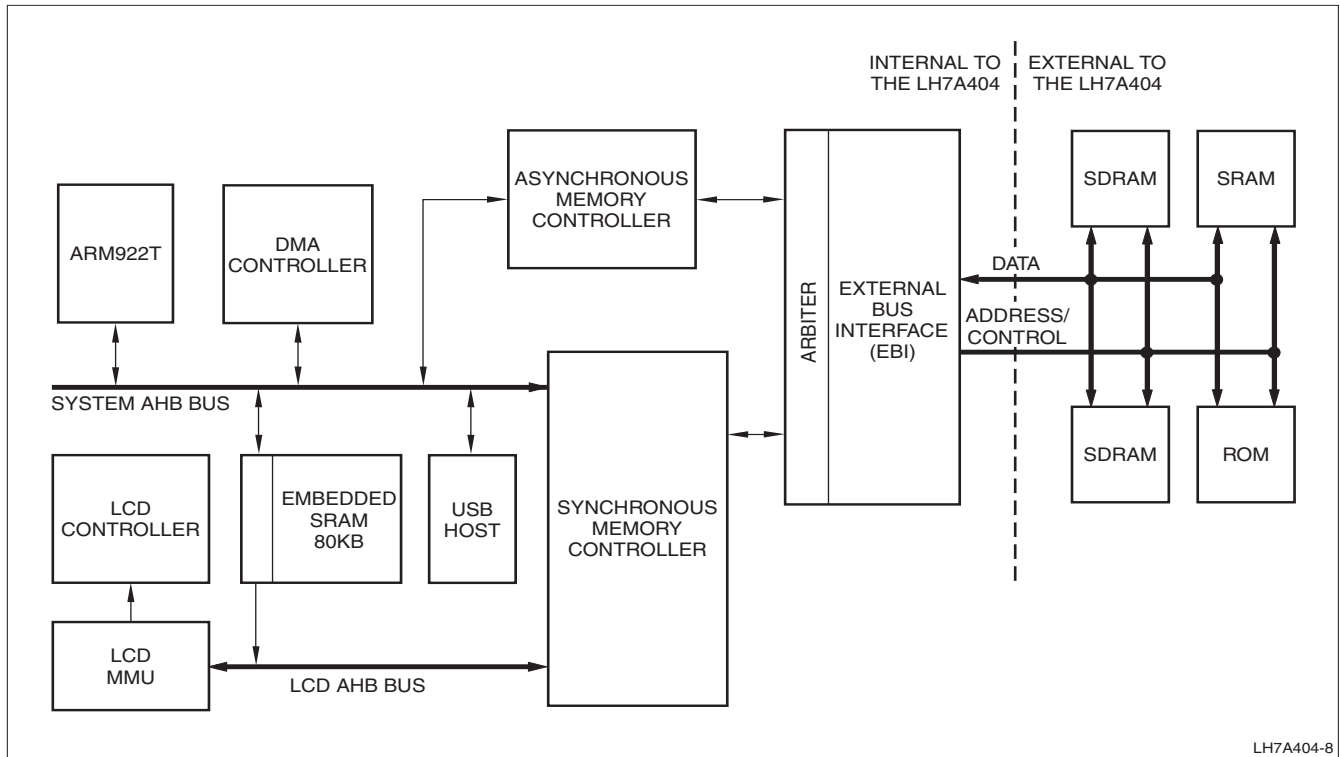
INTERNAL TO THE LH7A404

EXTERNAL TO THE LH7A404

ASYNCHRONOUS MEMORY CONTROLLER

SDRAM

SRAM

ARM922T

DMA CONTROLLER

DATA

ARBITER

EXTERNAL BUS INTERFACE (EBI)

ADDRESS/ CONTROL

SYSTEM AHB BUS

SDRAM

ROM

LCD CONTROLLER

EMBEDDED SRAM 80KB

USB HOST

SYNCHRONOUS MEMORY CONTROLLER

LCD MMU

LCD AHB BUS

LH7A404-8